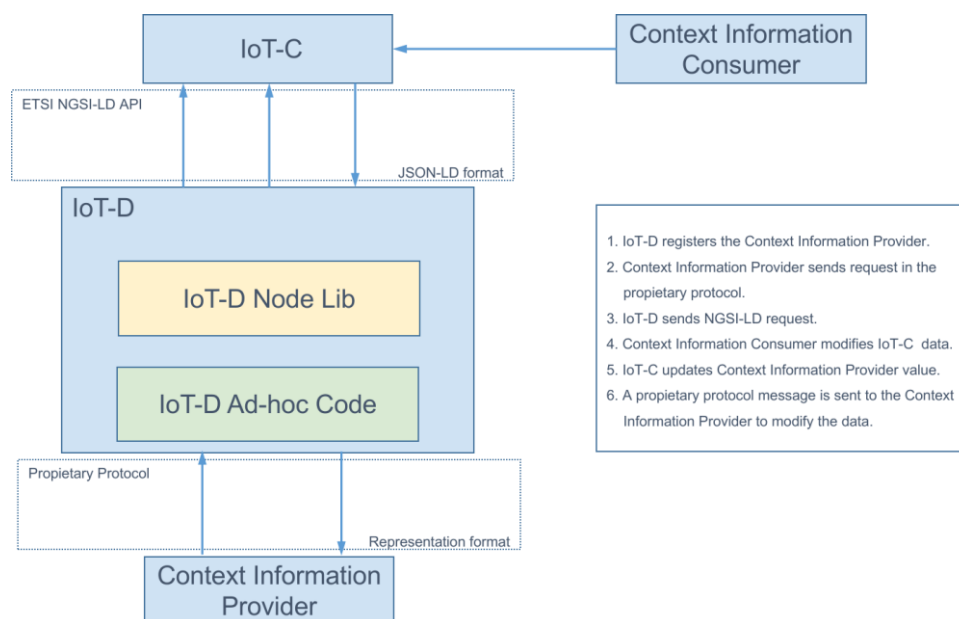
IoT-C

Context Information Consumer

ETSI NGSI-LD API

JSON-LD format

IoT-D

IoT-D Node Lib

IoT-D Ad-hoc Code

1. IoT-D registers the Context Information Provider.
2. Context Information Provider sends request in the propietary protocol.
3. IoT-D sends NGSI-LD request.
4. Context Information Consumer modifies IoT-C data.
5. IoT-C updates Context Information Provider value.
6. A propietary protocol message is sent to the Context Information Provider to modify the data.

Propietary Protocol

Representation format

Context Information Provider